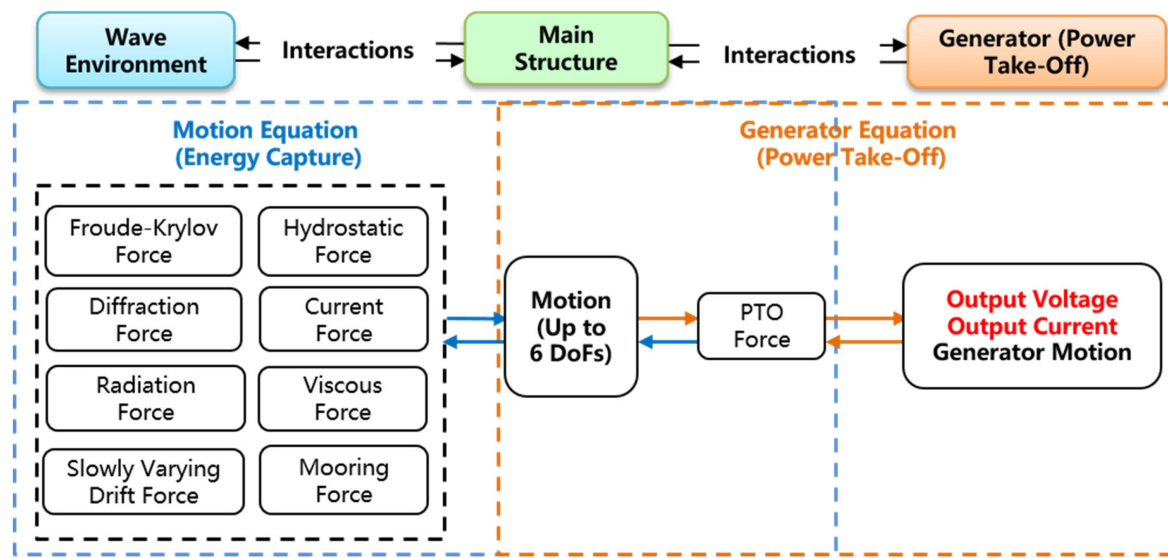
Wave Environment

Interactions

Main Structure

Interactions

Generator (Power Take-Off)

Motion Equation (Energy Capture)

Generator Equation (Power Take-Off)

Froude-Krylov Force

Hydrostatic Force

Diffraction Force

Current Force

Radiation Force

Viscous Force

Slowly Varying Drift Force

Mooring Force

Motion (Up to 6 DoFs)

PTO Force

Output Voltage
Output Current
Generator Motion